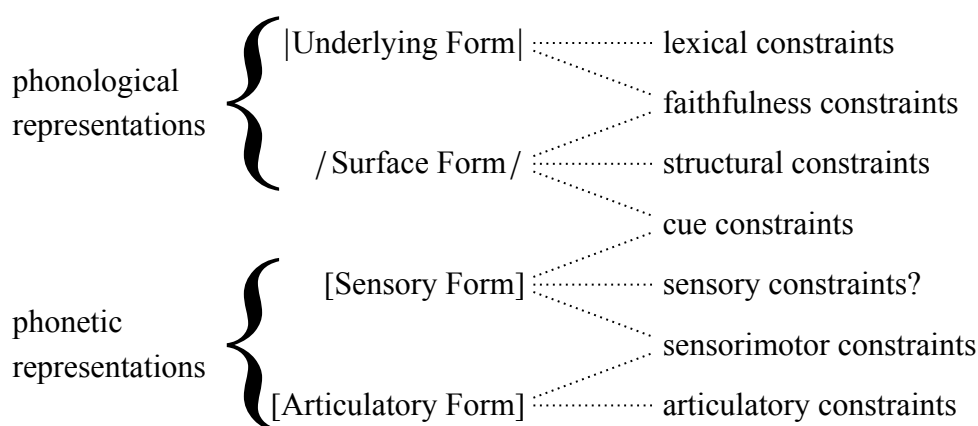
phonological representations

|Underlying Form|

/ Surface Form /

lexical constraints

faithfulness constraints

structural constraints

cue constraints

phonetic representations

[Sensory Form]

[Articulatory Form]

sensory constraints?

sensorimotor constraints

articulatory constraints